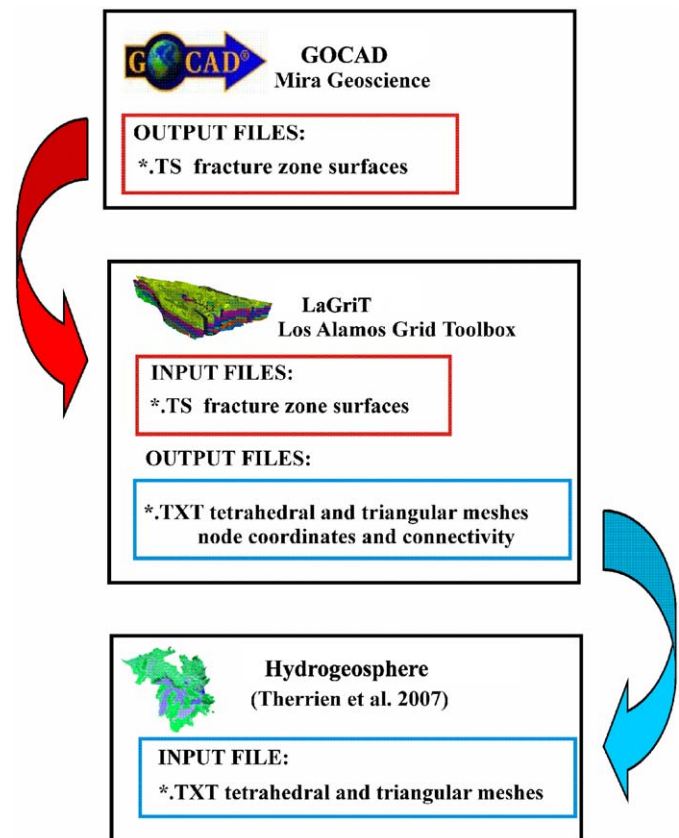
GOCAD®

GOCAD
Mira Geoscience

OUTPUT FILES:
*.TS fracture zone surfaces

LaGriT
Los Alamos Grid Toolbox

INPUT FILES:
*.TS fracture zone surfaces

OUTPUT FILES:

*.TXT tetrahedral and triangular meshes node coordinates and connectivity

Hydrogeosphere
(Therrien et al. 2007)

INPUT FILE:
*.TXT tetrahedral and triangular meshes